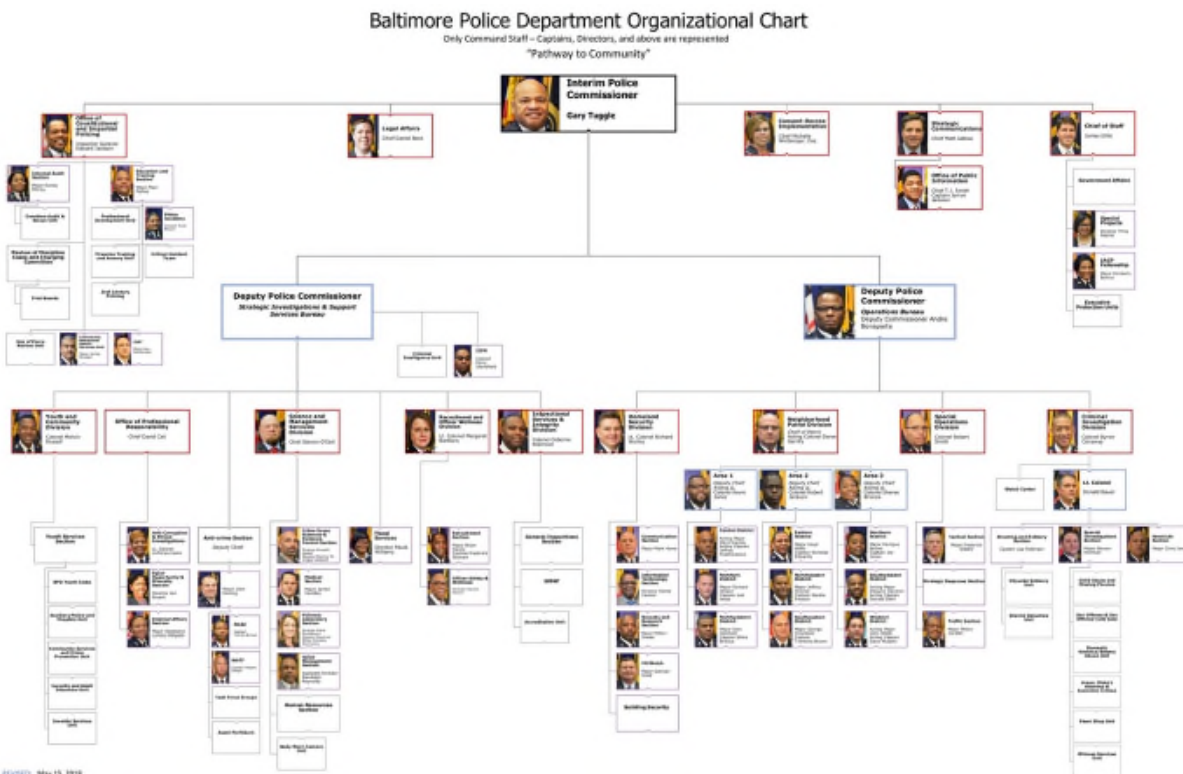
Baltimore Police Department Organizational Chart

Only Command Staff – Captains, Directors, and above are represented

"Pathway to Community"

Interim Police Commissioner

Gary Tuggle

Office of Constitutional and Impartial Policing

Legal Affairs

Consent Decree Implementation

Strategic Communications

Chief of Staff

Office of Public Information

Government Affairs

Special Projects

Deputy Police Commissioner

Strategic Investigations & Support Services Bureau

Deputy Police Commissioner

Operations Bureau

Deputy Commissioner Andre Bonaparte

Youth and Community Division

Office of Professional Responsibility

Science and Management Services Division

Recruitment and Officer Wellness Division

Operational Services & Integrity Division

Homeland Security Division

Neighborhood Patrol Division

Special Operations Division

Criminal Investigation Division

Area 1

Area 2

Area 3

Watch Center

Lt. Colonel

Youth Services Section

Anti-crime Section

Human Resources Section

General Operations Section

Communication Section

Building Security

Tactical Section

Strategic Response Section

Traffic Section

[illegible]